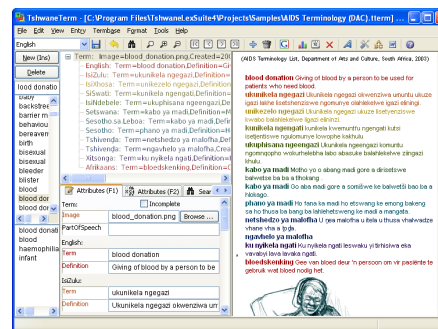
TshwaneTerm - [C:\Program Files\TshwaneLexSuite4\Projects\Samples\AIDS Terminology (DAC).tierm]

File Edit View Entry Termbase Format Tools Help

English

New (Ins)
Delete

blood donatio
baby
backstree
barrier m
behaviou
bereavem
birth
bisexual
bisexual
bleeder
blister
blood
blood don
blood dor
blood donati
blood
haemophilia
infant

Term: Image=blood_donation.png,Created=20
English: Term=blood donation,Definition=G
IsiZulu: Term=ukunikela ngegazi,Definition=
IsiXhosa: Term=ukunikela ngegazi,Definitio
SiSwati: Term=kunikela ngeNgati,Definitio
IsiNdebele: Term=ukuphisana ngeengazi,De
Setswana: Term=kabo ya madi,Definition=K
Sesotho sa Leboa: Term=kabo ya madi,De
Sesotho: Term=phano ya madi,Definition=F
Tshivenda: Term=netshedzo ya malofha,De
Xitsonga: Term=ngavelo ya malofha,Crea
Xitsonga: Term=ku nyikela ngati,Definition
Afrikaans: Term=bloedskenking,Definition=

Attributes (F1) Attributes (F2) Sear

Term Incomplete
Image blood_donation.png Browse ...
PartOfSpeech
English:
Term blood donation
Definition Giving of blood by a person to be
IsiZulu:
Term ukunikela ngegazi
Definition Ukunikela ngegazi okwenziwa um

(AIDS Terminology List, Department of Arts and Culture, South Africa, 2003)

blood donation Giving of blood by a person to be used for patients who need blood.
ukunikela ngegazi Ukunikela ngegazi okwenziwa umuntu ukuze igazi lakhe lisetshenziswe ngomuntu olahlekelwe igazi elningi.
ukunikela ngegazi Ukunikela ngegazi okwenziwa ngumntu ukuze isetyenziswe kwabo balahlekelwe ligazi elininzi.
kunikela ngeNgati kunikela kwemuntu ngengati kuze isetjentiswe ngulomunye lovephe kwaliwa.
ukuphisana ngeengazi Ukuphisana ngeengazi komuntu ngomnqopho wokurhelebha labo abasuke balahlekelwe ziingazi khulu.
kabo ya madi Motho yo a abang madi gore a dirisetswe balwetsi ba ba a tlhokang.
kabo ya madi Go aba madi gore a somišwe ke balwetši bao ba a hlokago.
phano ya madi Ho fana ka madi ho etswang ke emong kakeng sa ho thusa ba bang ba lahlehetsweng ke madi a mangata.
netshedzo ya malofha U ṋea malofha u itela u thusa vhalwadze vhane vha a ṱoḓa.
ngavelo ya malofha
ku nyikela ngati Ku nyikela ngati leswaku yi tirhisiwa eka vavabyi lava lavaka ngati.
bloedskenking Die skenk van bloed deur 'n persoon om vir pasiënte te gebruik wat bloed nodig het.